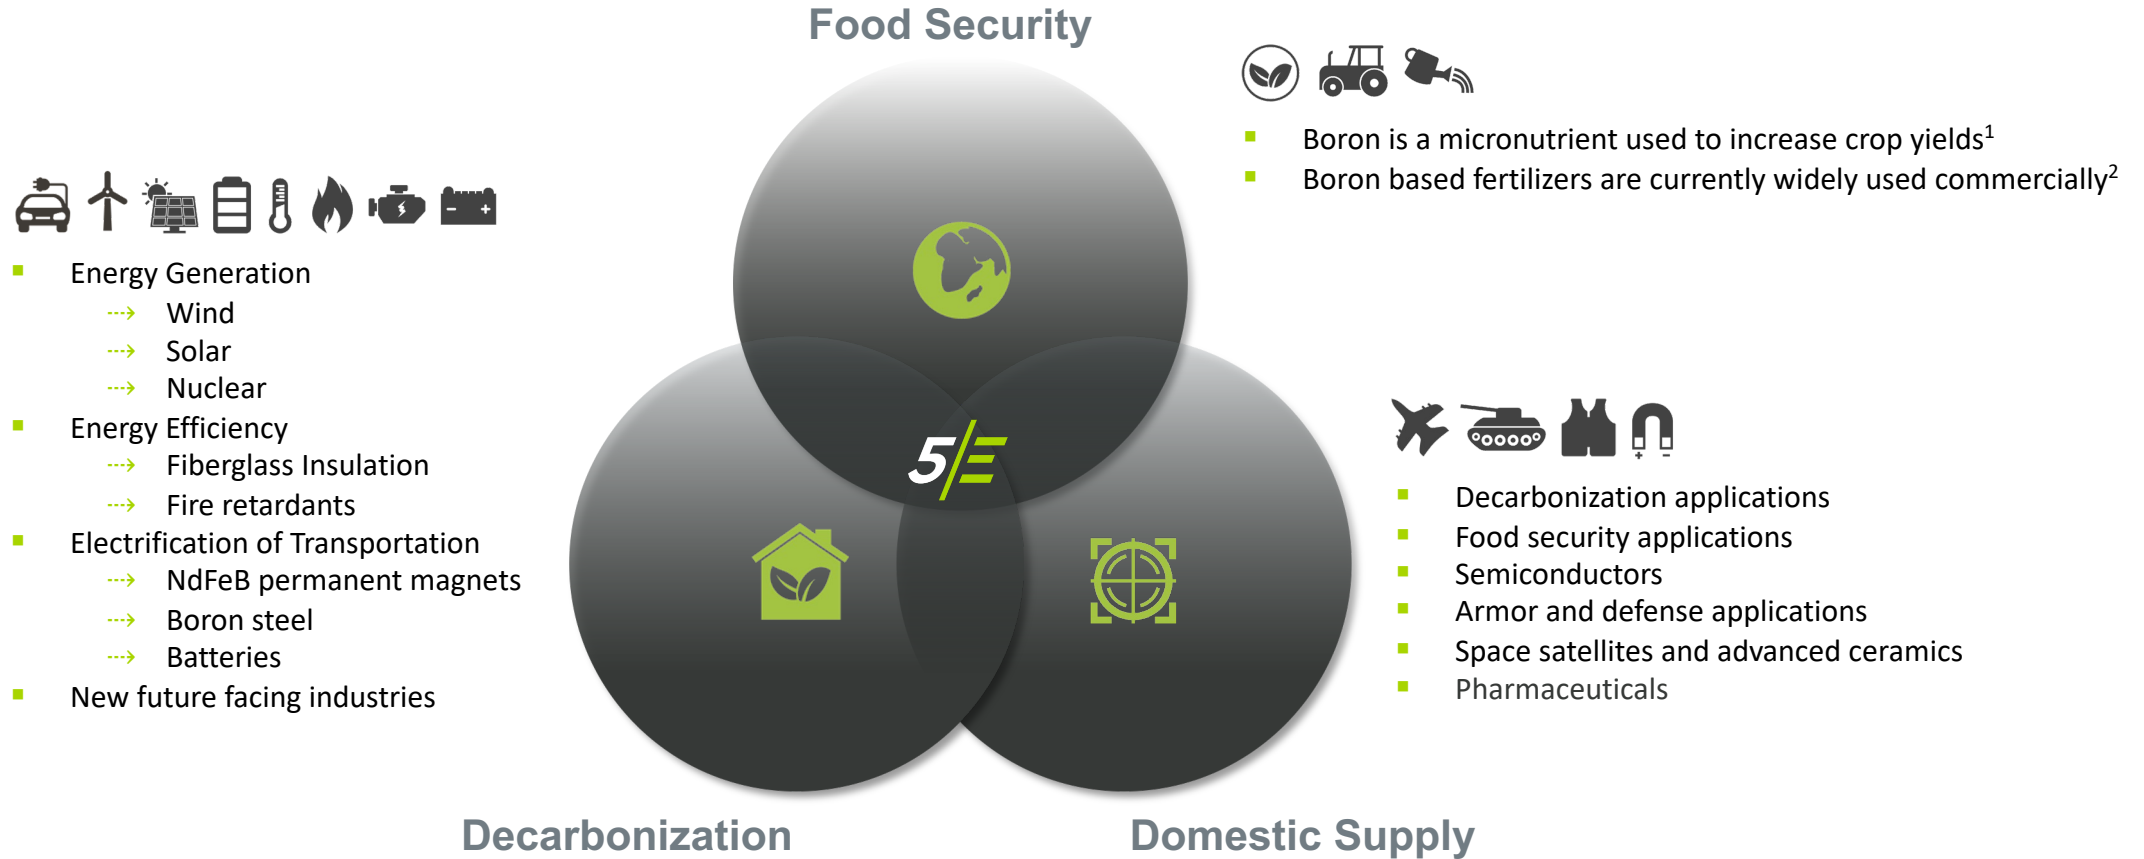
Food Security

Boron is a micronutrient used to increase crop yields$^1$
Boron based fertilizers are currently widely used commercially$^2$

Energy Generation
Wind
Solar
Nuclear
Energy Efficiency
Fiberglass Insulation
Fire retardants
Electrification of Transportation
NdFeB permanent magnets
Boron steel
Batteries
New future facing industries

5E

Decarbonization applications
Food security applications
Semiconductors
Armor and defense applications
Space satellites and advanced ceramics
Pharmaceuticals

Decarbonization

Domestic Supply